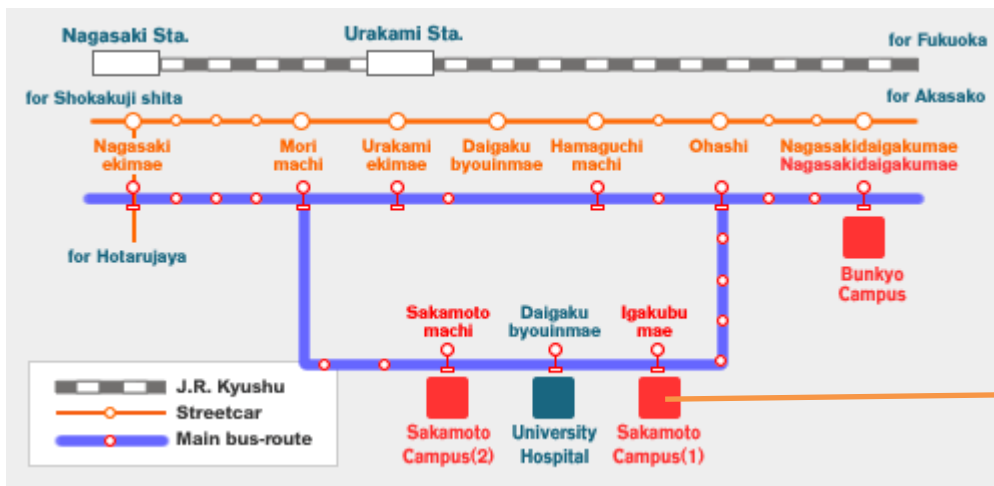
Nagasaki Sta.

Urakami Sta.

for Fukuoka

for Shokakuji shita

for Akasako

Nagasaki ekimae

Mori machi

Urakami ekimae

Daigaku byouinmae

Hamaguchi machi

Ohashi

Nagasakidaigakumae
Nagasakidaigakumae

for Hotarujaya

Bunkyo Campus

Sakamoto machi

Daigaku byouinmae

Igakubu mae

J.R. Kyushu

Streetcar

Main bus-route

Sakamoto Campus(2)

University Hospital

Sakamoto Campus(1)